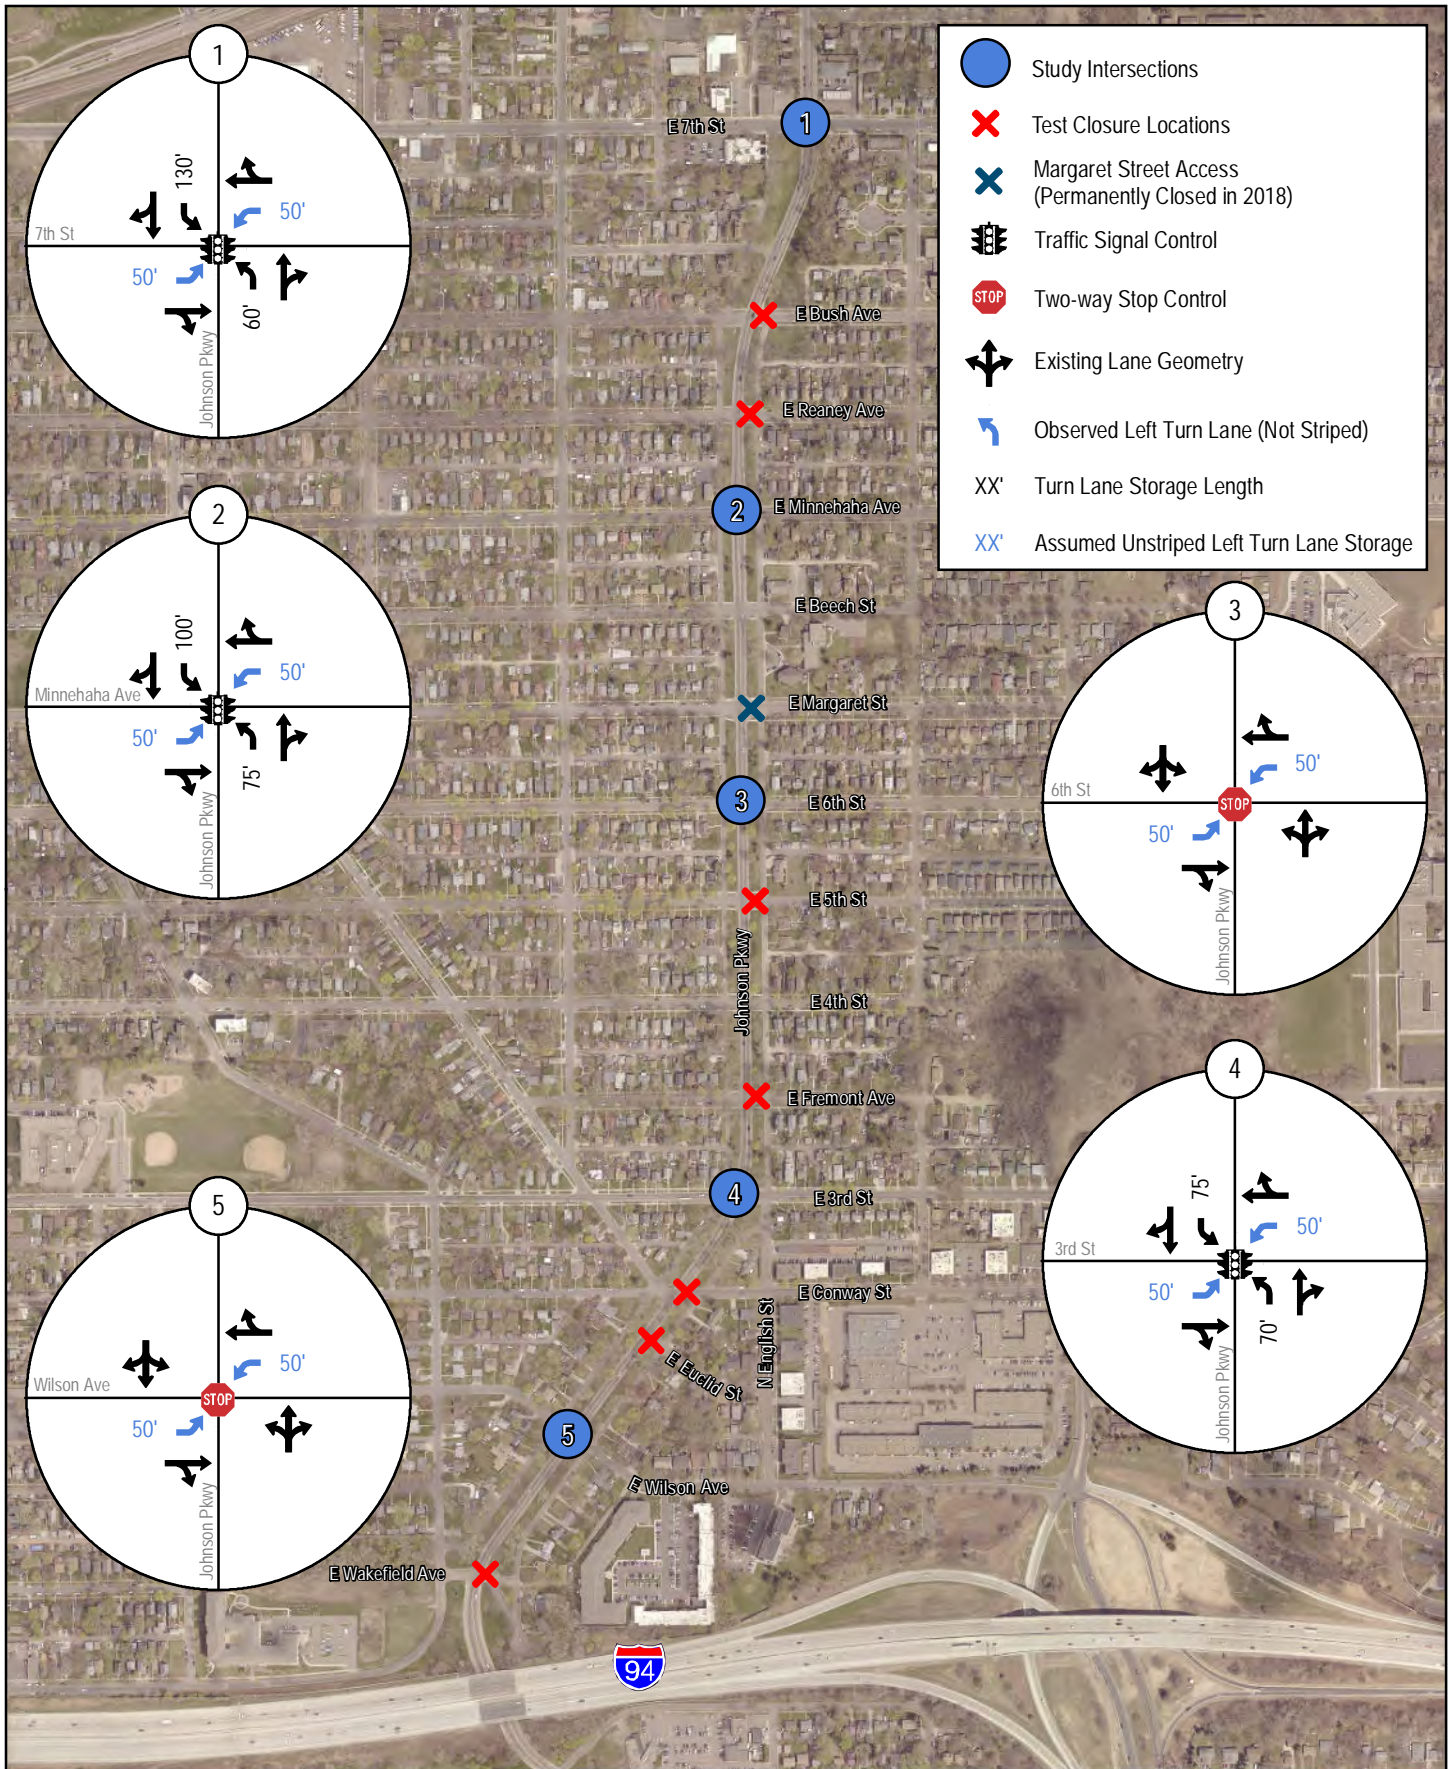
Study Intersections
Test Closure Locations
Margaret Street Access (Permanently Closed in 2018)
Traffic Signal Control
STOP Two-way Stop Control
Existing Lane Geometry
Observed Left Turn Lane (Not Striped)
XX' Turn Lane Storage Length
XX' Assumed Unstriped Left Turn Lane Storage

1
7th St
130'
50'
50'
60'
Johnson Pkwy

2
Minnehaha Ave
100'
50'
50'
75'
Johnson Pkwy

3
6th St
50'
STOP
50'
Johnson Pkwy

4
3rd St
75'
50'
50'
70'
Johnson Pkwy

5
Wilson Ave
50'
STOP
50'
Johnson Pkwy

E 7th St
1
E Bush Ave
E Reaney Ave
2
E Minnehaha Ave
E Beech St
E Margaret St
3
E 6th St
E 5th St
Johnson Pkwy
E 4th St
E Fremont Ave
4
E 3rd St
E Conway St
N English St
E Euclid St
5
E Wilson Ave
E Wakefield Ave
94